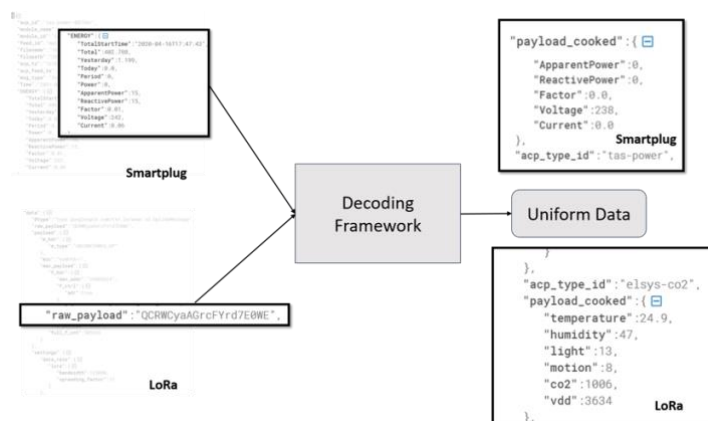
"ENERGY":{
"TotalStartTime":"2020-04-16T17:47:43",
"Total":402.768,
"Yesterday":1.105,
"Today":0.0,
"Period":0,
"Power":0,
"ApparentPower":15,
"ReactivePower":15,
"Factor":0.01,
"Voltage":242,
"Current":0.06

Smartplug

"raw_payload":"QCRWCyaAGrcFYrd7E0WE",

LoRa

Decoding Framework

Uniform Data

"payload_cooked":{
"ApparentPower":0,
"ReactivePower":0,
"Factor":0.0,
"Voltage":238,
"Current":0.0
},
"acp_type_id":"tas-power",

Smartplug

},
"acp_type_id":"elsys-co2",
"payload_cooked":{
"temperature":24.9,
"humidity":47,
"light":13,
"motion":8,
"co2":1006,
"vdd":3634
},

LoRa